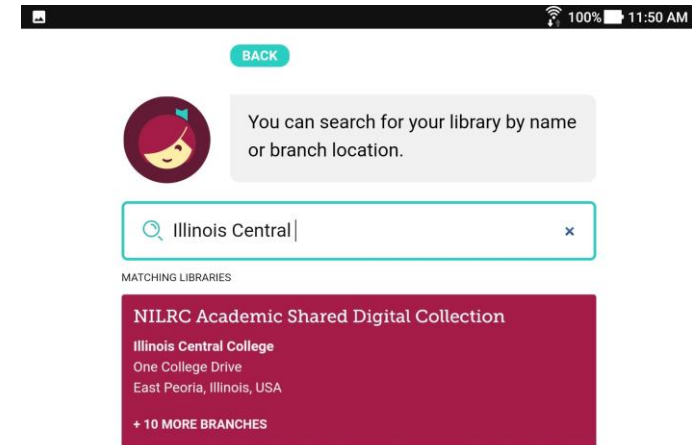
100% 11:50 AM

BACK

You can search for your library by name or branch location.

Illinois Central

×

MATCHING LIBRARIES

NILRC Academic Shared Digital Collection

Illinois Central College
One College Drive
East Peoria, Illinois, USA

+ 10 MORE BRANCHES